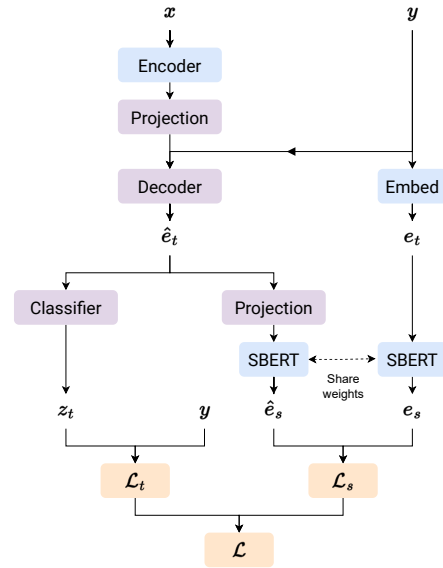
$\boldsymbol{x}$

$\boldsymbol{y}$

Encoder

Projection

Decoder

Embed

$\hat{\boldsymbol{e}}_t$

$\boldsymbol{e}_t$

Classifier

Projection

SBERT

SBERT

Share weights

$\boldsymbol{z}_t$

$\boldsymbol{y}$

$\hat{\boldsymbol{e}}_s$

$\boldsymbol{e}_s$

$\mathcal{L}_t$

$\mathcal{L}_s$

$\mathcal{L}$